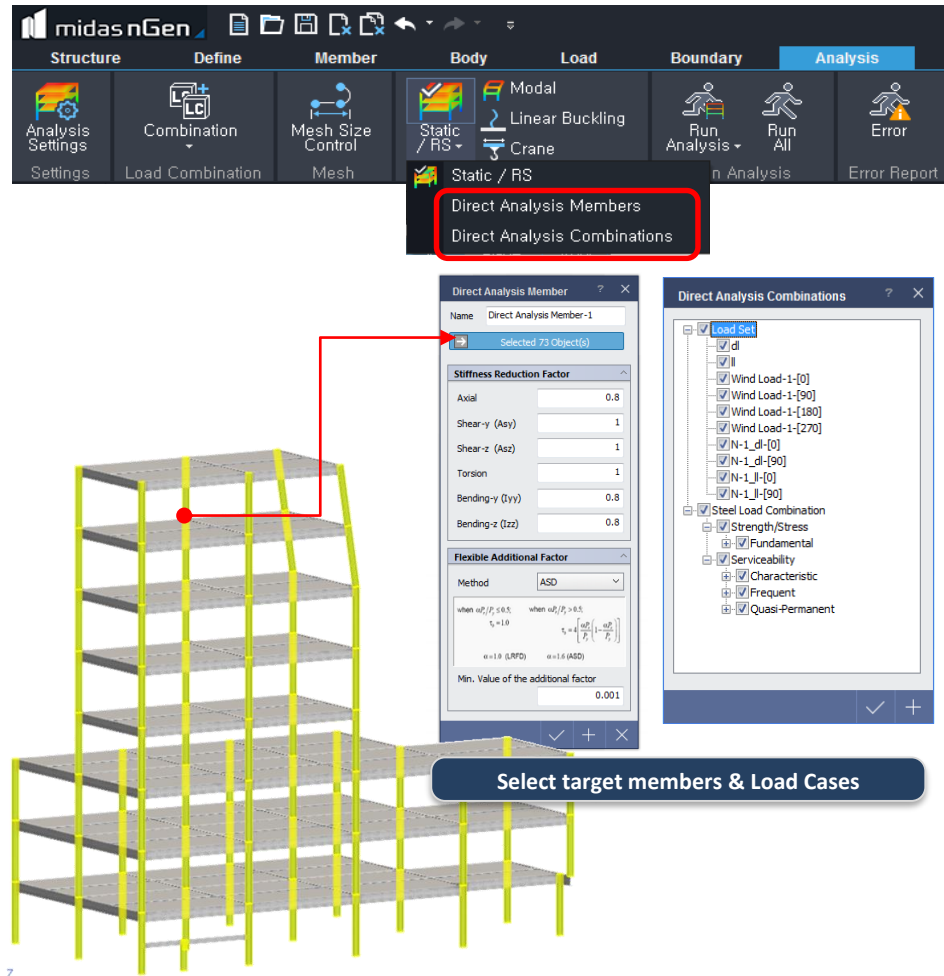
midas nGen

Structure Define Member Body Load Boundary Analysis

Analysis Settings
Settings

Combination
Load Combination

Mesh Size Control
Mesh

Static / RS
Modal
Linear Buckling
Crane

Run Analysis
Run All
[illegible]n Analysis

Error
Error Report

Static / RS
Direct Analysis Members
Direct Analysis Combinations

Direct Analysis Member ? ✕
Name Direct Analysis Member-1
Selected 73 Object(s)
Stiffness Reduction Factor
Axial 0.8
Shear-y (Asy) 1
Shear-z (Asz) 1
Torsion 1
Bending-y (Iyy) 0.8
Bending-z (Izz) 0.8
Flexible Additional Factor
Method ASD
when $\alpha P_r/P_y \leq 0.5$; $\tau_b = 1.0$
when $\alpha P_r/P_y > 0.5$; $\tau_b = 4\left[\frac{\alpha P_r}{P_y}\left(1-\frac{\alpha P_r}{P_y}\right)\right]$
$\alpha = 1.0$ (LRFD) $\alpha = 1.6$ (ASD)
Min. Value of the additional factor 0.001

Direct Analysis Combinations ? ✕
Load Set
dl
ll
Wind Load-1-[0]
Wind Load-1-[90]
Wind Load-1-[180]
Wind Load-1-[270]
N-1_dl-[0]
N-1_dl-[90]
N-1_ll-[0]
N-1_ll-[90]
Steel Load Combination
Strength/Stress
Fundamental
Serviceability
Characteristic
Frequent
Quasi-Permanent

Select target members & Load Cases

7